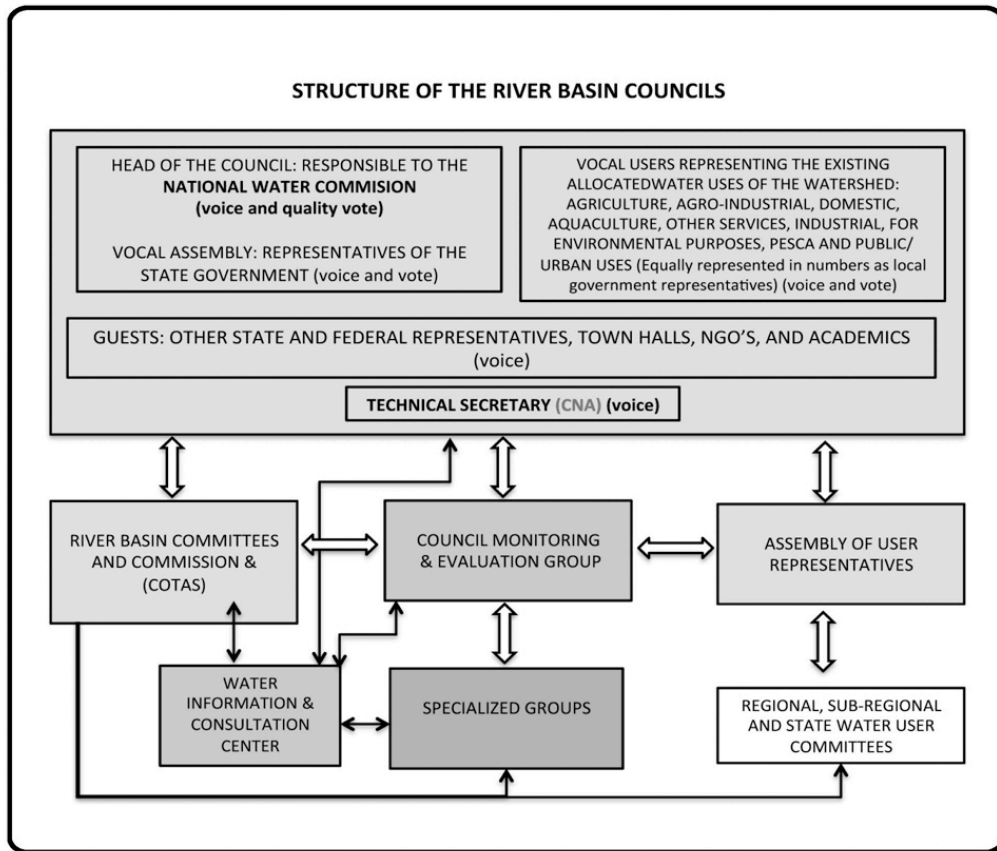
STRUCTURE OF THE RIVER BASIN COUNCILS

HEAD OF THE COUNCIL: RESPONSIBLE TO THE NATIONAL WATER COMMISION (voice and quality vote)

VOCAL ASSEMBLY: REPRESENTATIVES OF THE STATE GOVERNMENT (voice and vote)

VOCAL USERS REPRESENTING THE EXISTING ALLOCATEDWATER USES OF THE WATERSHED: AGRICULTURE, AGRO-INDUSTRIAL, DOMESTIC, AQUACULTURE, OTHER SERVICES, INDUSTRIAL, FOR ENVIRONMENTAL PURPOSES, PESCA AND PUBLIC/ URBAN USES (Equally represented in numbers as local government representatives) (voice and vote)

GUESTS: OTHER STATE AND FEDERAL REPRESENTATIVES, TOWN HALLS, NGO'S, AND ACADEMICS (voice)

TECHNICAL SECRETARY (CNA) (voice)

RIVER BASIN COMMITTEES AND COMMISSION & (COTAS)

COUNCIL MONITORING & EVALUATION GROUP

ASSEMBLY OF USER REPRESENTATIVES

WATER INFORMATION & CONSULTATION CENTER

SPECIALIZED GROUPS

REGIONAL, SUB-REGIONAL AND STATE WATER USER COMMITTEES